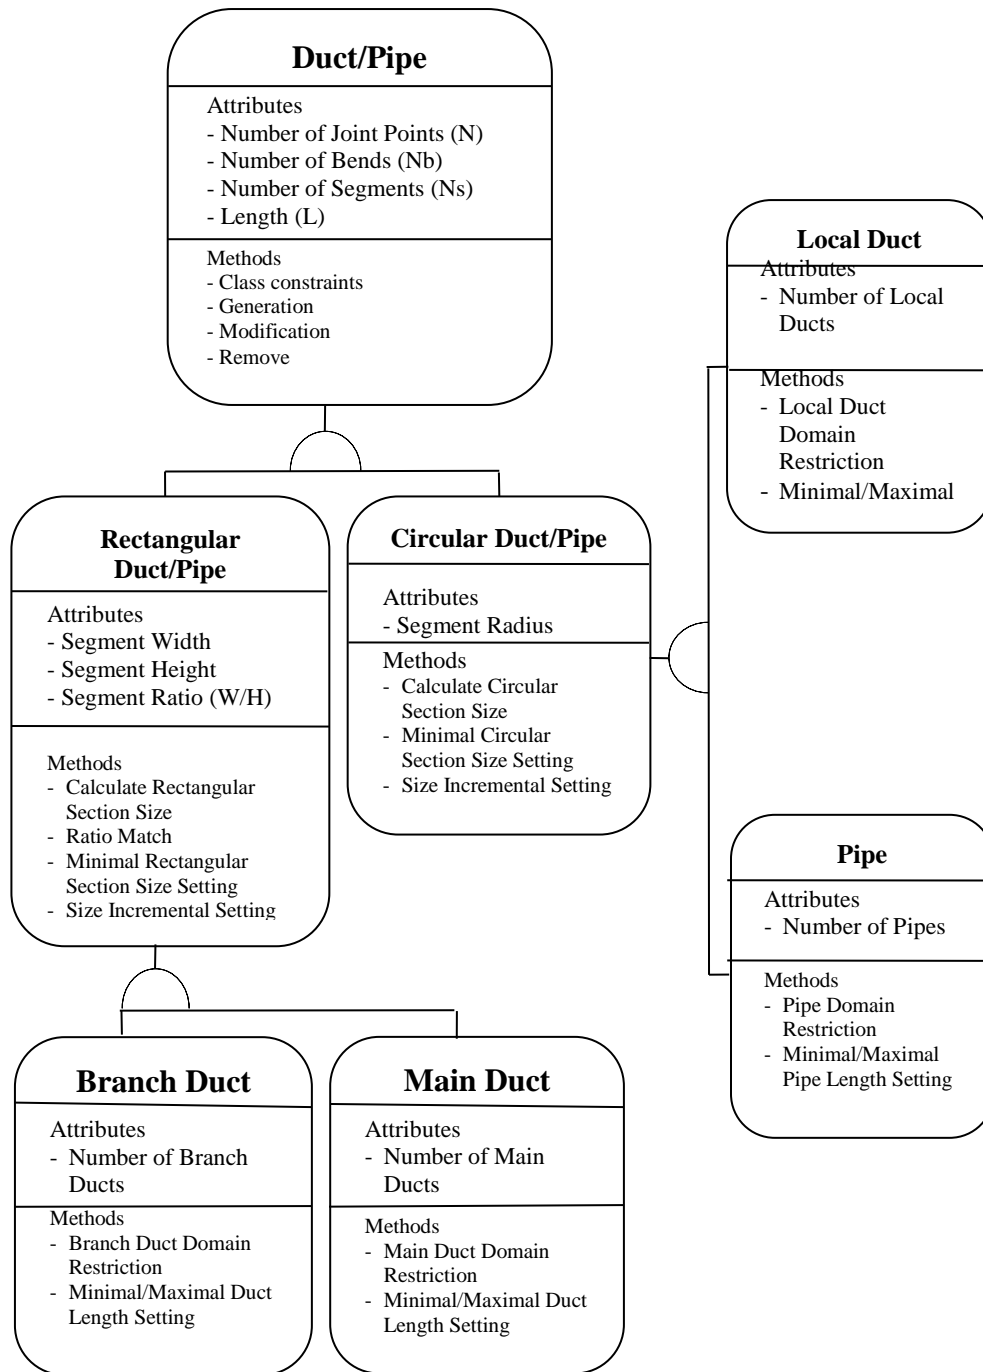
Duct/Pipe

Attributes
- Number of Joint Points (N)
- Number of Bends (Nb)
- Number of Segments (Ns)
- Length (L)

Methods
- Class constraints
- Generation
- Modification
- Remove

Local Duct

Attributes
- Number of Local Ducts

Methods
- Local Duct Domain Restriction
- Minimal/Maximal

Rectangular Duct/Pipe

Attributes
- Segment Width
- Segment Height
- Segment Ratio (W/H)

Methods
- Calculate Rectangular Section Size
- Ratio Match
- Minimal Rectangular Section Size Setting
- Size Incremental Setting

Circular Duct/Pipe

Attributes
- Segment Radius

Methods
- Calculate Circular Section Size
- Minimal Circular Section Size Setting
- Size Incremental Setting

Pipe

Attributes
- Number of Pipes

Methods
- Pipe Domain Restriction
- Minimal/Maximal Pipe Length Setting

Branch Duct

Attributes
- Number of Branch Ducts

Methods
- Branch Duct Domain Restriction
- Minimal/Maximal Duct Length Setting

Main Duct

Attributes
- Number of Main Ducts

Methods
- Main Duct Domain Restriction
- Minimal/Maximal Duct Length Setting